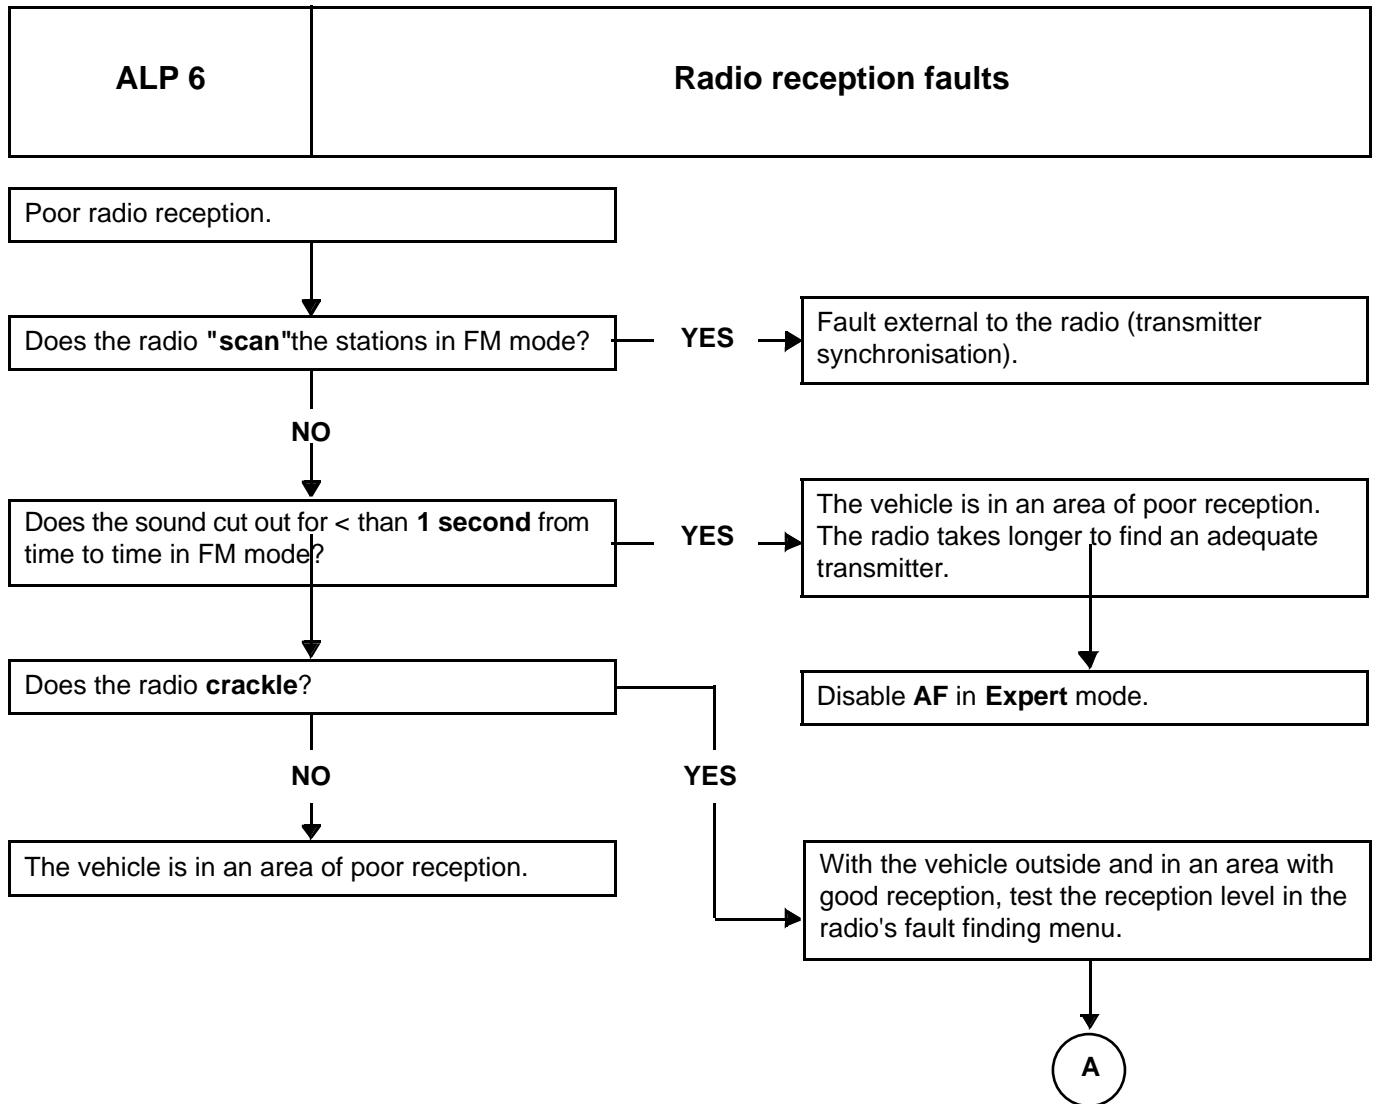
ALP 6

Radio reception faults

Poor radio reception.

Does the radio "scan"the stations in FM mode?

YES

Fault external to the radio (transmitter synchronisation).

NO

Does the sound cut out for < than 1 second from time to time in FM mode?

YES

The vehicle is in an area of poor reception. The radio takes longer to find an adequate transmitter.

Disable AF in Expert mode.

Does the radio crackle?

NO

YES

The vehicle is in an area of poor reception.

With the vehicle outside and in an area with good reception, test the reception level in the radio's fault finding menu.

A